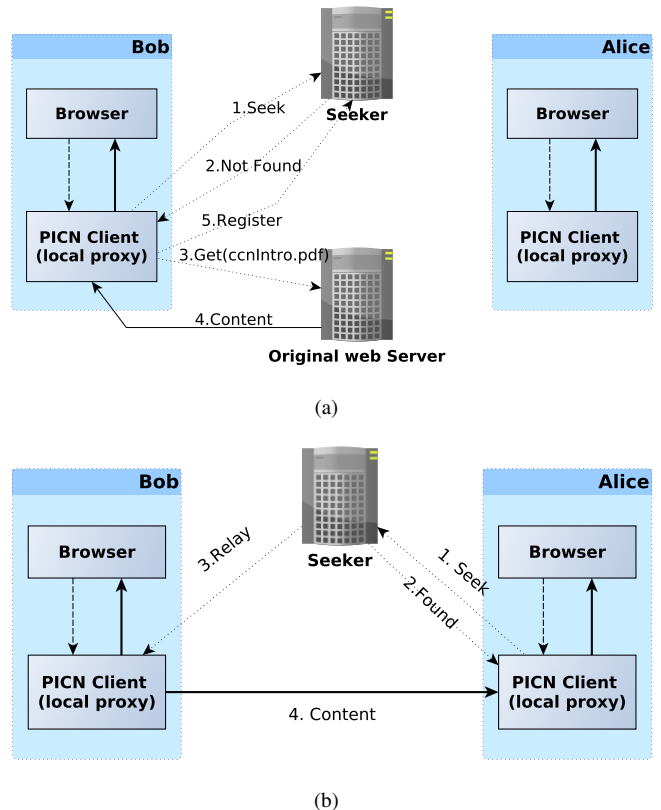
Bob

Browser

PICN Client (local proxy)

1.Seek

Seeker

2.Not Found

5.Register

3.Get(ccnIntro.pdf)

4.Content

Original web Server

Alice

Browser

PICN Client (local proxy)

(a)

Bob

Browser

PICN Client (local proxy)

3.Relay

Seeker

1. Seek

2.Found

Alice

Browser

PICN Client (local proxy)

4. Content

(b)